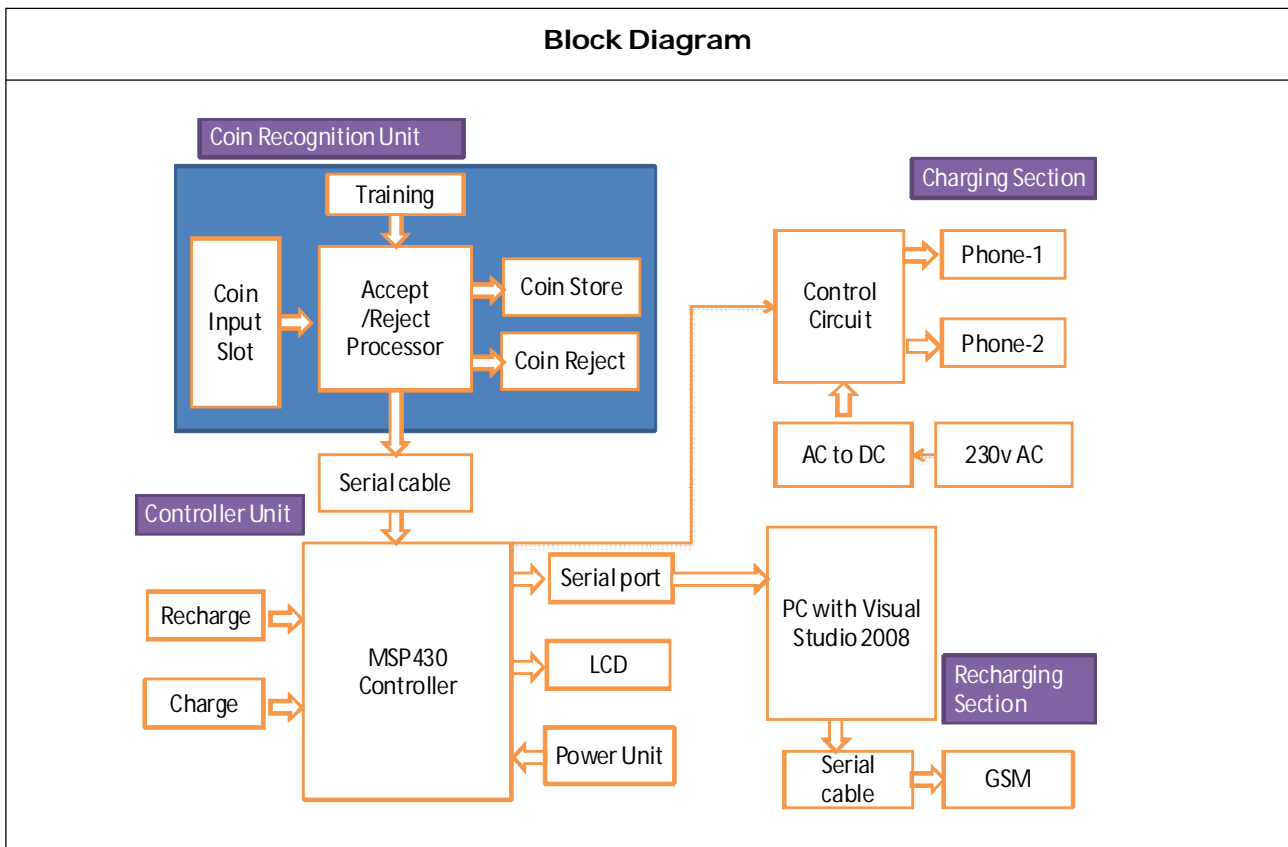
Block Diagram

Coin Recognition Unit

Training

Coin Input Slot

Accept /Reject Processor

Coin Store

Coin Reject

Serial cable

Charging Section

Control Circuit

Phone-1

Phone-2

AC to DC

230v AC

Controller Unit

Recharge

Charge

MSP430 Controller

Serial port

LCD

Power Unit

PC with Visual Studio 2008

Recharging Section

Serial cable

GSM